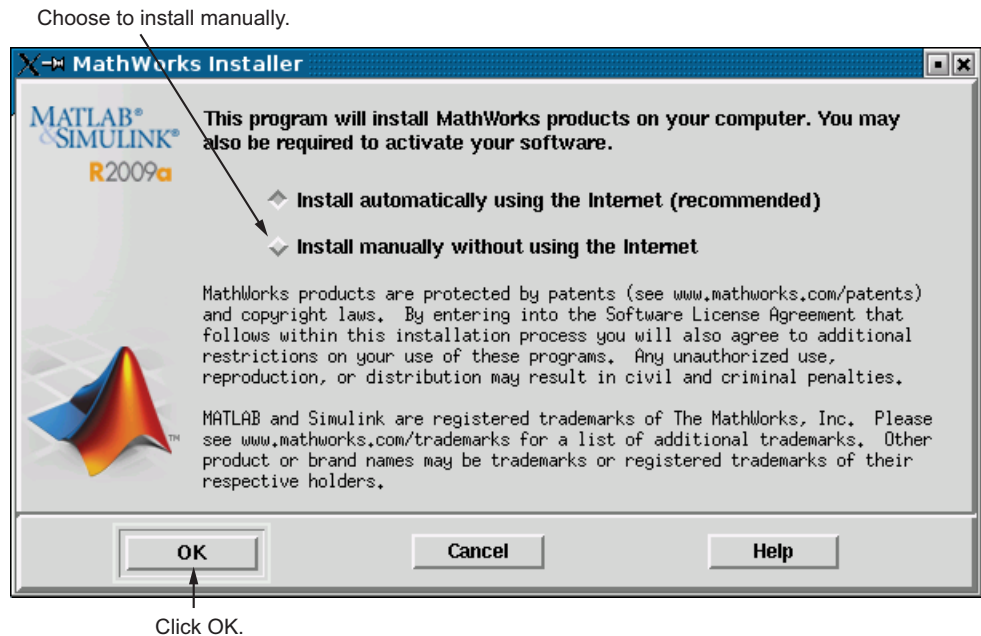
Choose to install manually.

MathWorks Installer

MATLAB®
SIMULINK®
R2009a

This program will install MathWorks products on your computer. You may also be required to activate your software.

Install automatically using the Internet (recommended)

Install manually without using the Internet

MathWorks products are protected by patents (see www.mathworks.com/patents) and copyright laws. By entering into the Software License Agreement that follows within this installation process you will also agree to additional restrictions on your use of these programs. Any unauthorized use, reproduction, or distribution may result in civil and criminal penalties.

MATLAB and Simulink are registered trademarks of The MathWorks, Inc. Please see www.mathworks.com/trademarks for a list of additional trademarks. Other product or brand names may be trademarks or registered trademarks of their respective holders.

TM

OK

Cancel

Help

Click OK.